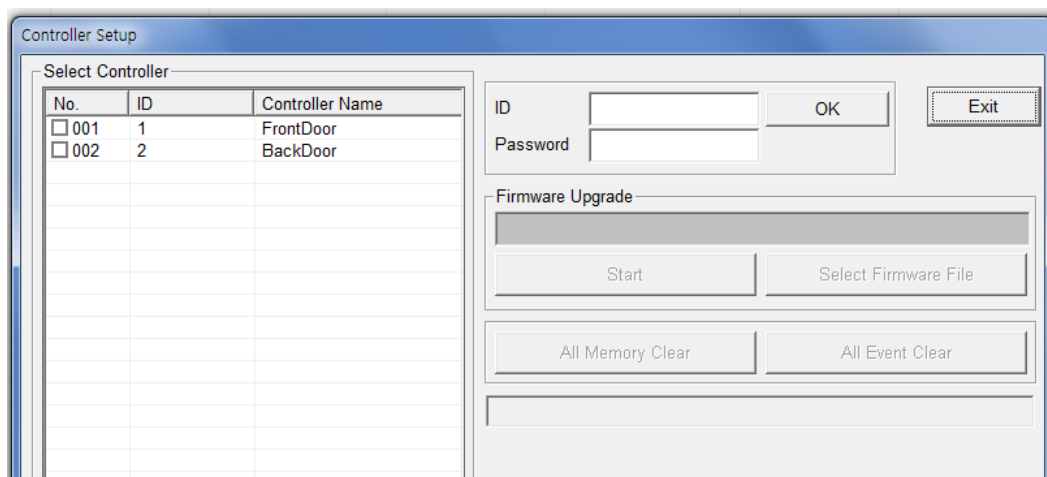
Controller Setup

Select Controller

| No. | ID | Controller Name |
|---|---|---|
| ☐ 001 | 1 | FrontDoor |
| ☐ 002 | 2 | BackDoor |

ID
Password
OK
Exit

Firmware Upgrade
Start
Select Firmware File

All Memory Clear
All Event Clear